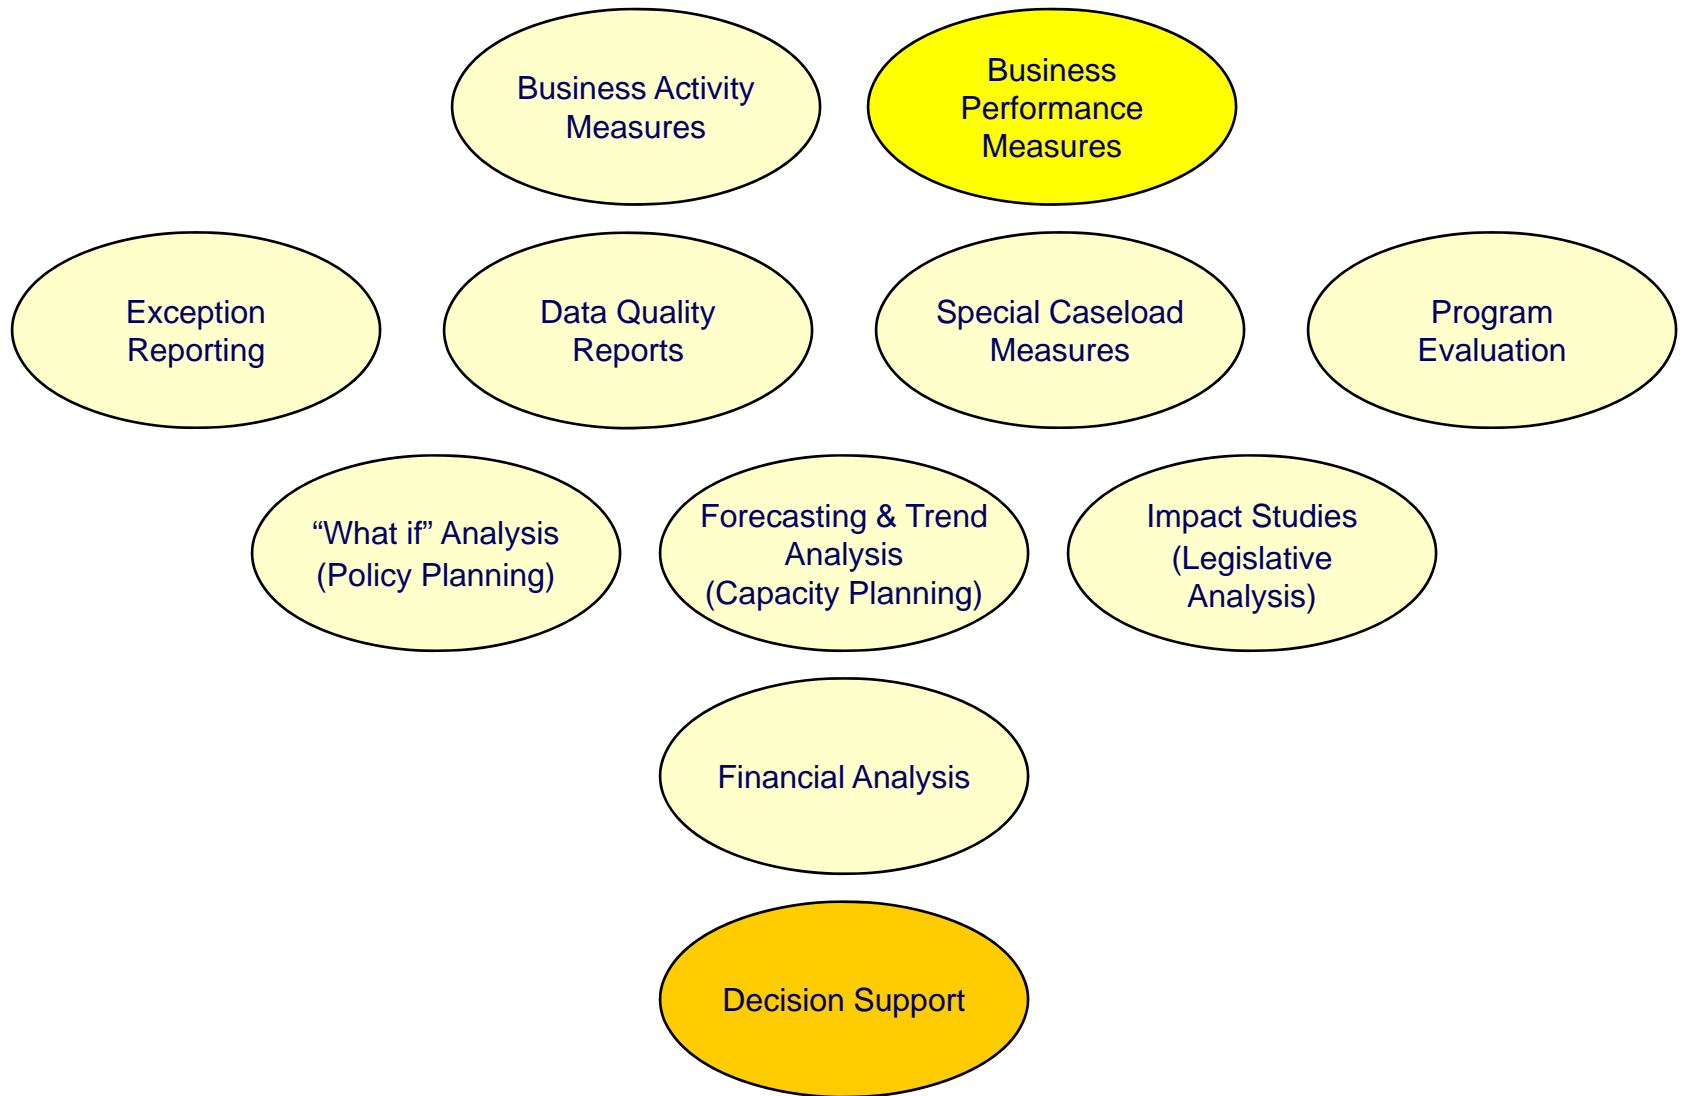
Business Activity Measures

Business Performance Measures

Exception Reporting

Data Quality Reports

Special Caseload Measures

Program Evaluation

“What if” Analysis (Policy Planning)

Forecasting & Trend Analysis (Capacity Planning)

Impact Studies (Legislative Analysis)

Financial Analysis

Decision Support